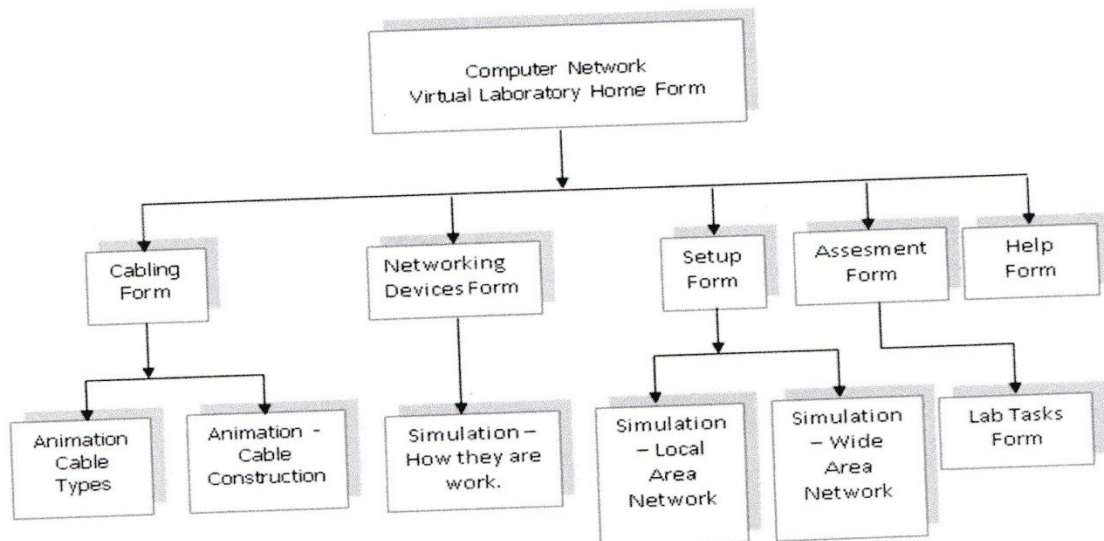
Computer Network
Virtual Laboratory Home Form

Cabling Form

Networking Devices Form

Setup Form

Assesment Form

Help Form

Animation Cable Types

Animation - Cable Construction

Simulation – How they are work.

Simulation – Local Area Network

Simulation – Wide Area Network

Lab Tasks Form